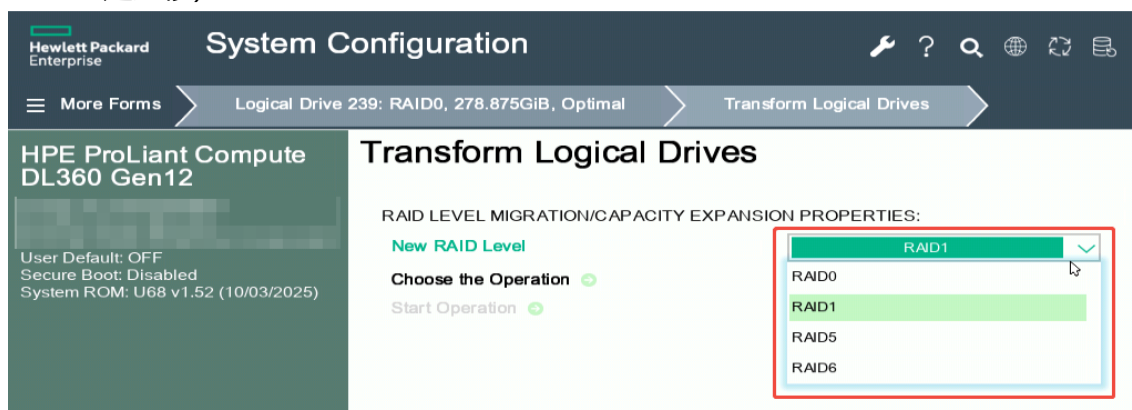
Hewlett Packard Enterprise

System Configuration

More Forms

Logical Drive 239: RAID0, 278.875GiB, Optimal

Transform Logical Drives

HPE ProLiant Compute DL360 Gen12

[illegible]

User Default: OFF
Secure Boot: Disabled
System ROM: U68 v1.52 (10/03/2025)

Transform Logical Drives

RAID LEVEL MIGRATION/CAPACITY EXPANSION PROPERTIES:

New RAID Level

RAID1

RAID0
RAID1
RAID5
RAID6

Choose the Operation

Start Operation